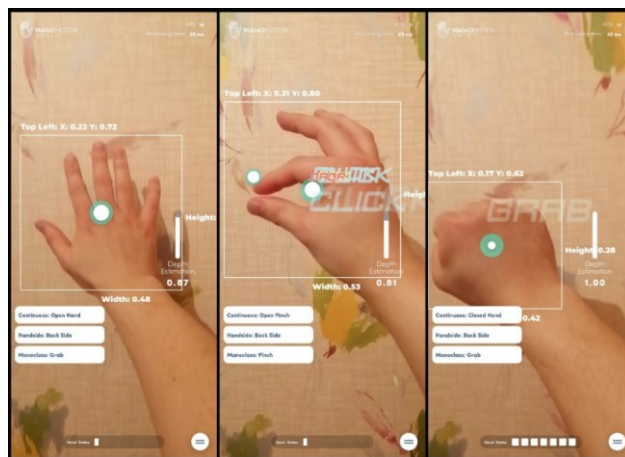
MANOMOTION

Top Left: X: 0.22 Y: 0.72

Height

Depth Estimation
0.87

Width: 0.48

Continuous: Open Hand

Handside: Back Side

Manoclass: Grab

MANOMOTION

Top Left: X: 0.31 Y: 0.80

CLICK

Heig

Depth Estimation
0.81

Width: 0.53

Continuous: Open Pinch

Handside: Back Side

Manoclass: Pinch

MANOMOTION

Top Left: X: 0.17 Y: 0.62

GRAB

Height: 0.28

Depth Estimation
1.00

0.42

Continuous: Closed Hand

Handside: Back Side

Manoclass: Grab